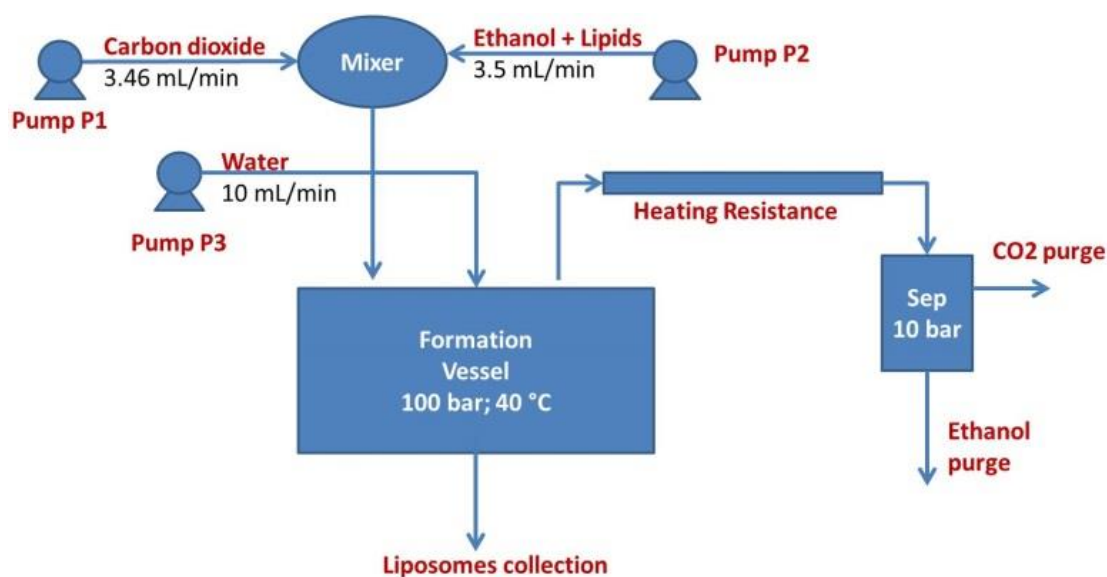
Carbon dioxide
3.46 mL/min

Pump P1

Mixer

Ethanol + Lipids
3.5 mL/min

Pump P2

Water
10 mL/min

Pump P3

Heating Resistance

CO2 purge

Sep
10 bar

Formation
Vessel
100 bar; 40 °C

Ethanol
purge

Liposomes collection